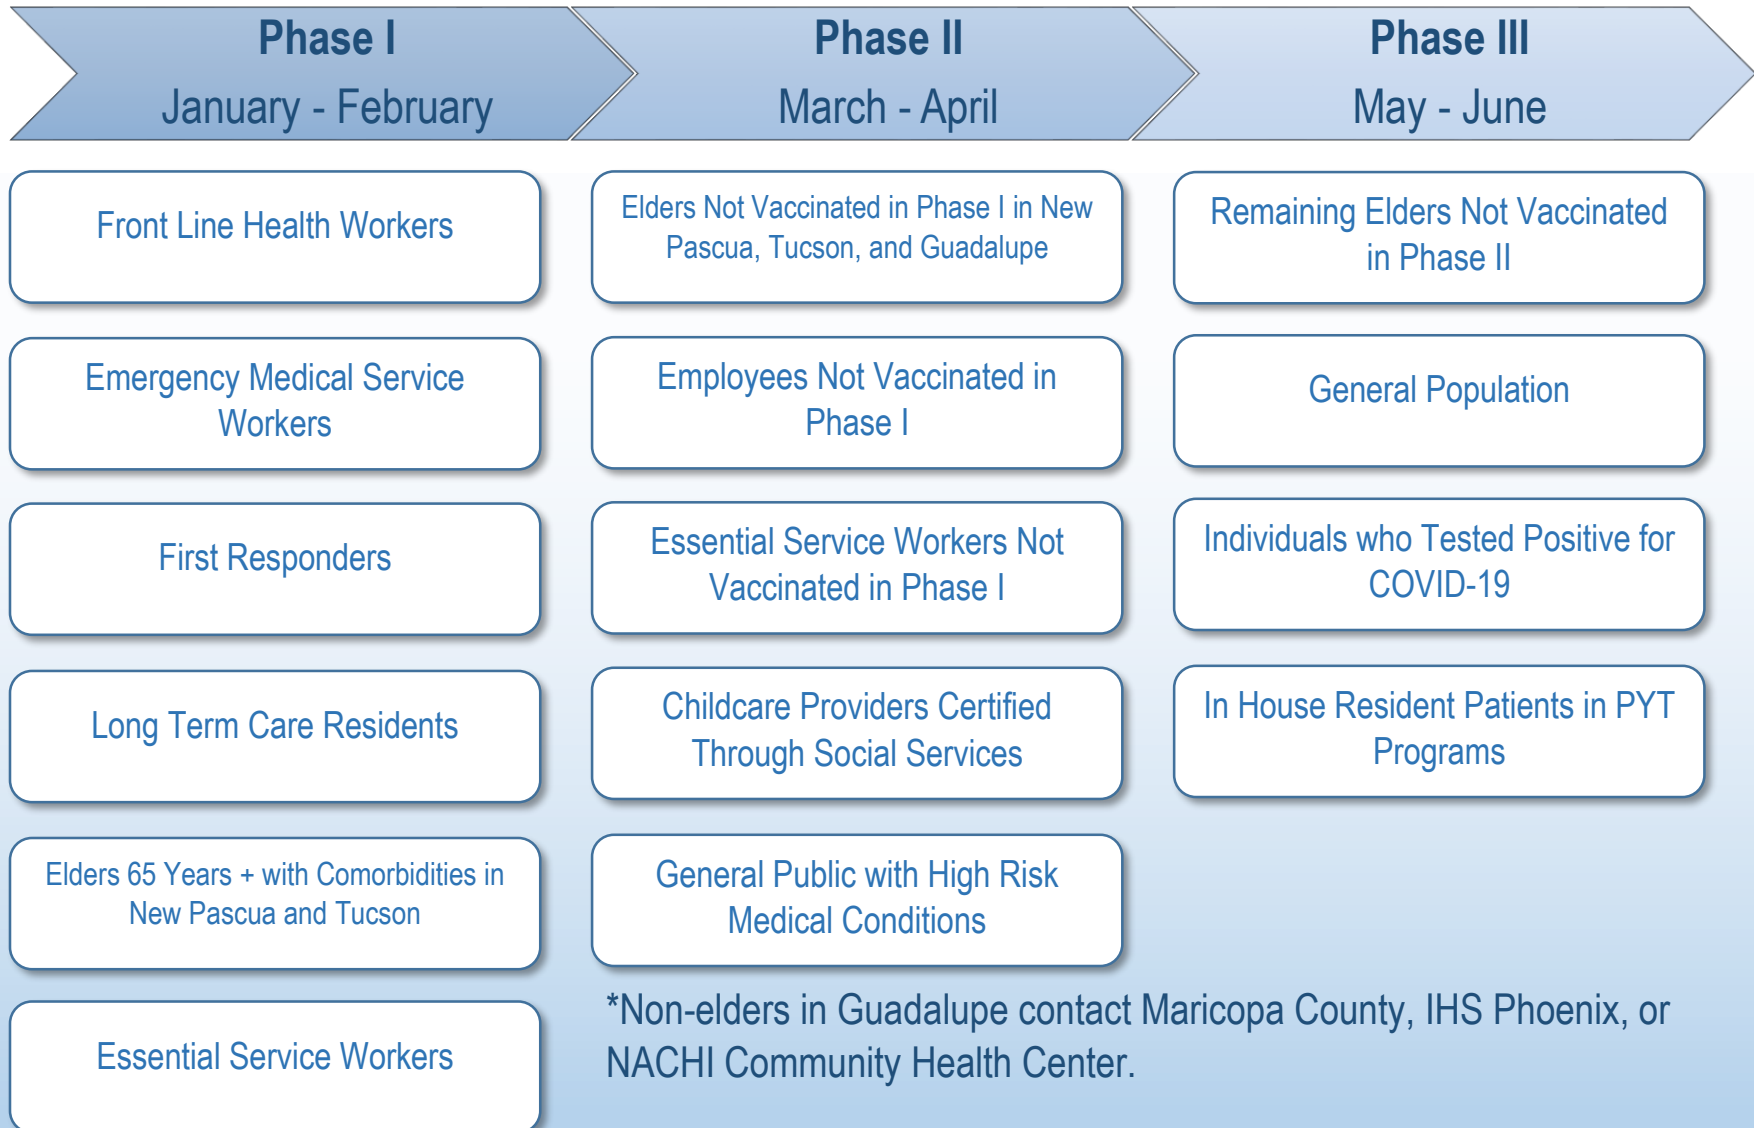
Phase I
January - February

Front Line Health Workers

Emergency Medical Service Workers

First Responders

Long Term Care Residents

Elders 65 Years + with Comorbidities in New Pascua and Tucson

Essential Service Workers

Phase II
March - April

Elders Not Vaccinated in Phase I in New Pascua, Tucson, and Guadalupe

Employees Not Vaccinated in Phase I

Essential Service Workers Not Vaccinated in Phase I

Childcare Providers Certified Through Social Services

General Public with High Risk Medical Conditions

Phase III
May - June

Remaining Elders Not Vaccinated in Phase II

General Population

Individuals who Tested Positive for COVID-19

In House Resident Patients in PYT Programs

*Non-elders in Guadalupe contact Maricopa County, IHS Phoenix, or NACHI Community Health Center.